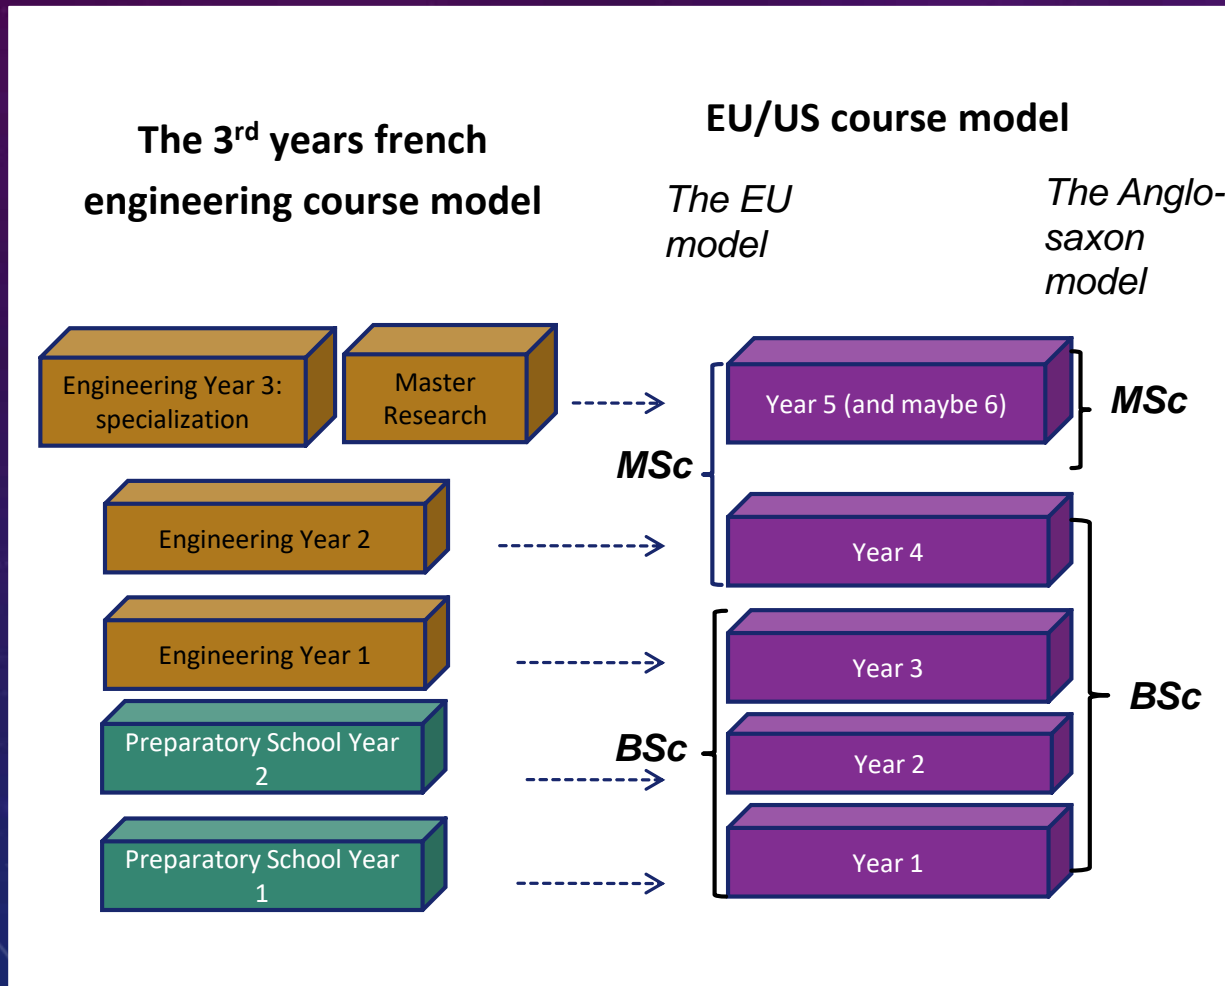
The 3$^{rd}$ years french engineering course model

EU/US course model

The EU model

The Anglo-saxon model

Engineering Year 3: specialization

Master Research

Year 5 (and maybe 6)

MSc

MSc

Engineering Year 2

Year 4

Engineering Year 1

Year 3

BSc

Preparatory School Year 2

BSc

Year 2

Preparatory School Year 1

Year 1